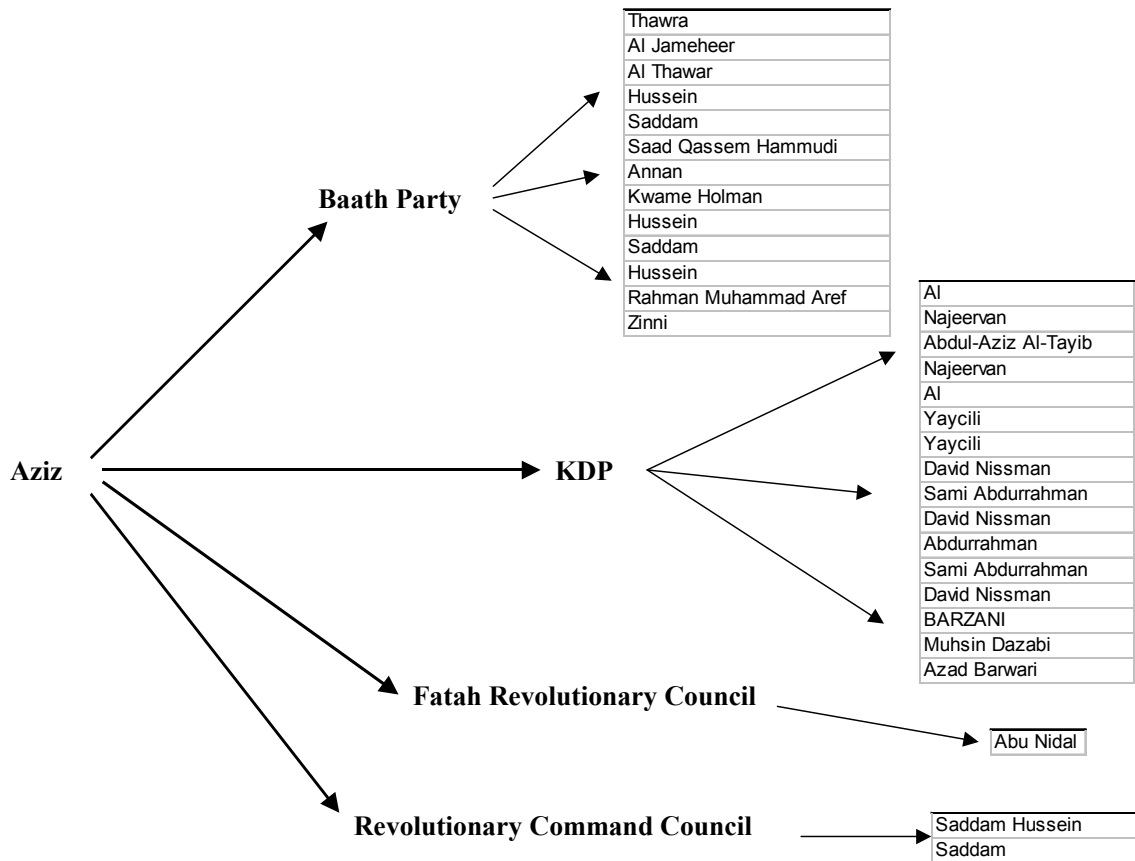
Aziz

Baath Party

| Thawra |
|---|
| Al Jameheer |
| Al Thawar |
| Hussein |
| Saddam |
| Saad Qassem Hammudi |
| Annan |
| Kwame Holman |
| Hussein |
| Saddam |
| Hussein |
| Rahman Muhammad Aref |
| Zinni |

KDP

| Al |
|---|
| Najeervan |
| Abdul-Aziz Al-Tayib |
| Najeervan |
| Al |
| Yaycili |
| Yaycili |
| David Nissman |
| Sami Abdurrahman |
| David Nissman |
| Abdurrahman |
| Sami Abdurrahman |
| David Nissman |
| BARZANI |
| Muhsin Dazabi |
| Azad Barwari |

Fatah Revolutionary Council

| Abu Nidal |
|---|

Revolutionary Command Council

| Saddam Hussein |
|---|
| Saddam |